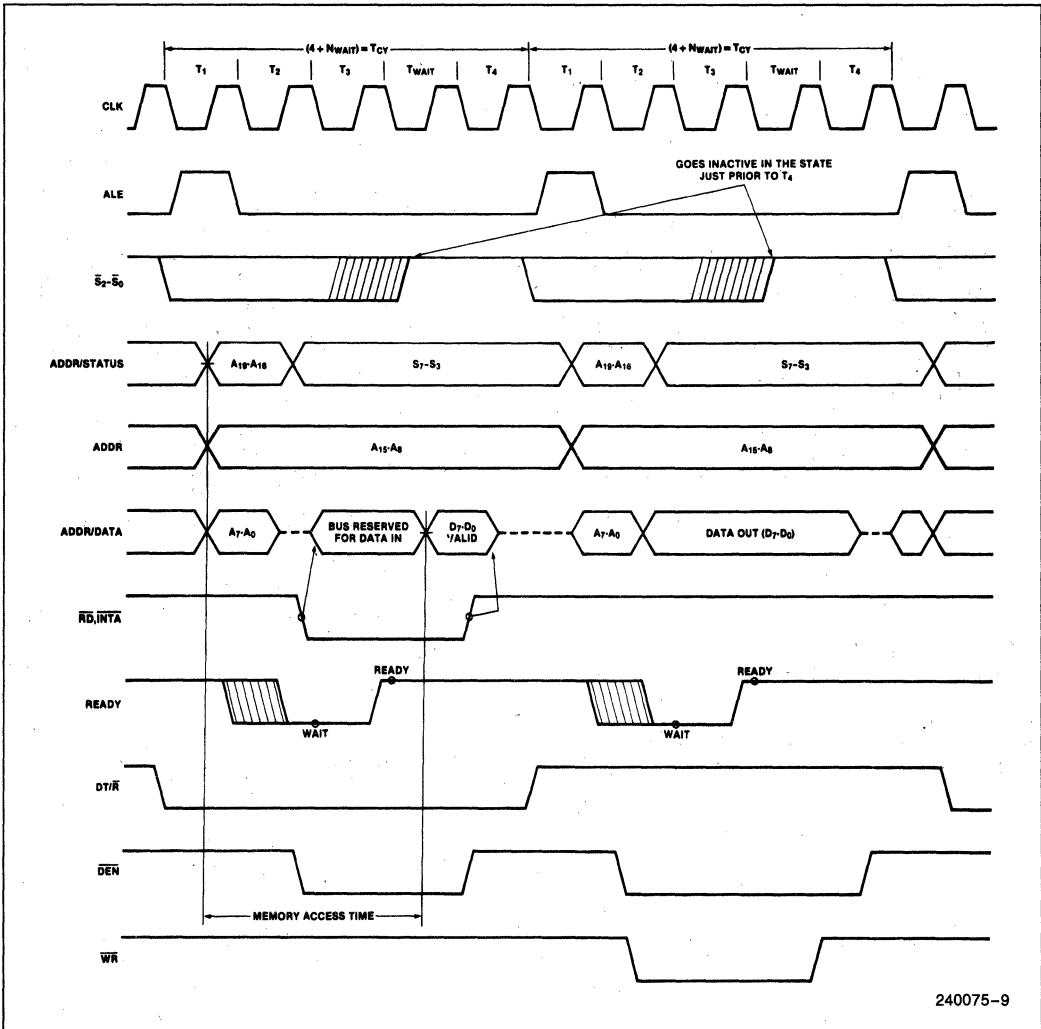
$(4 + N_{WAIT}) = T_{CY}$

$(4 + N_{WAIT}) = T_{CY}$

$T_1$ $T_2$ $T_3$ $T_{WAIT}$ $T_4$ $T_1$ $T_2$ $T_3$ $T_{WAIT}$ $T_4$

CLK

ALE

GOES INACTIVE IN THE STATE JUST PRIOR TO $T_4$

$\overline{S_2}$-$\overline{S_0}$

ADDR/STATUS

$A_{19}$-$A_{16}$

$S_7$-$S_3$

$A_{19}$-$A_{16}$

$S_7$-$S_3$

ADDR

$A_{15}$-$A_8$

$A_{15}$-$A_8$

ADDR/DATA

$A_7$-$A_0$

BUS RESERVED FOR DATA IN

$D_7$-$D_0$ VALID

$A_7$-$A_0$

DATA OUT ($D_7$-$D_0$)

$\overline{RD}$, $\overline{INTA}$

READY

READY

WAIT

READY

WAIT

DT/$\overline{R}$

$\overline{DEN}$

MEMORY ACCESS TIME

$\overline{WR}$

240075–9